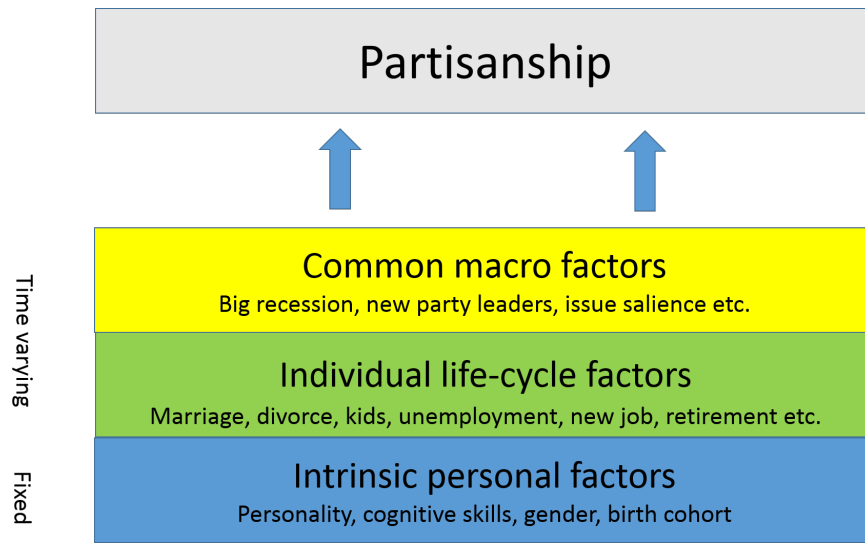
Partisanship

Time varying

Common macro factors
Big recession, new party leaders, issue salience etc.

Individual life-cycle factors
Marriage, divorce, kids, unemployment, new job, retirement etc.

Fixed

Intrinsic personal factors
Personality, cognitive skills, gender, birth cohort